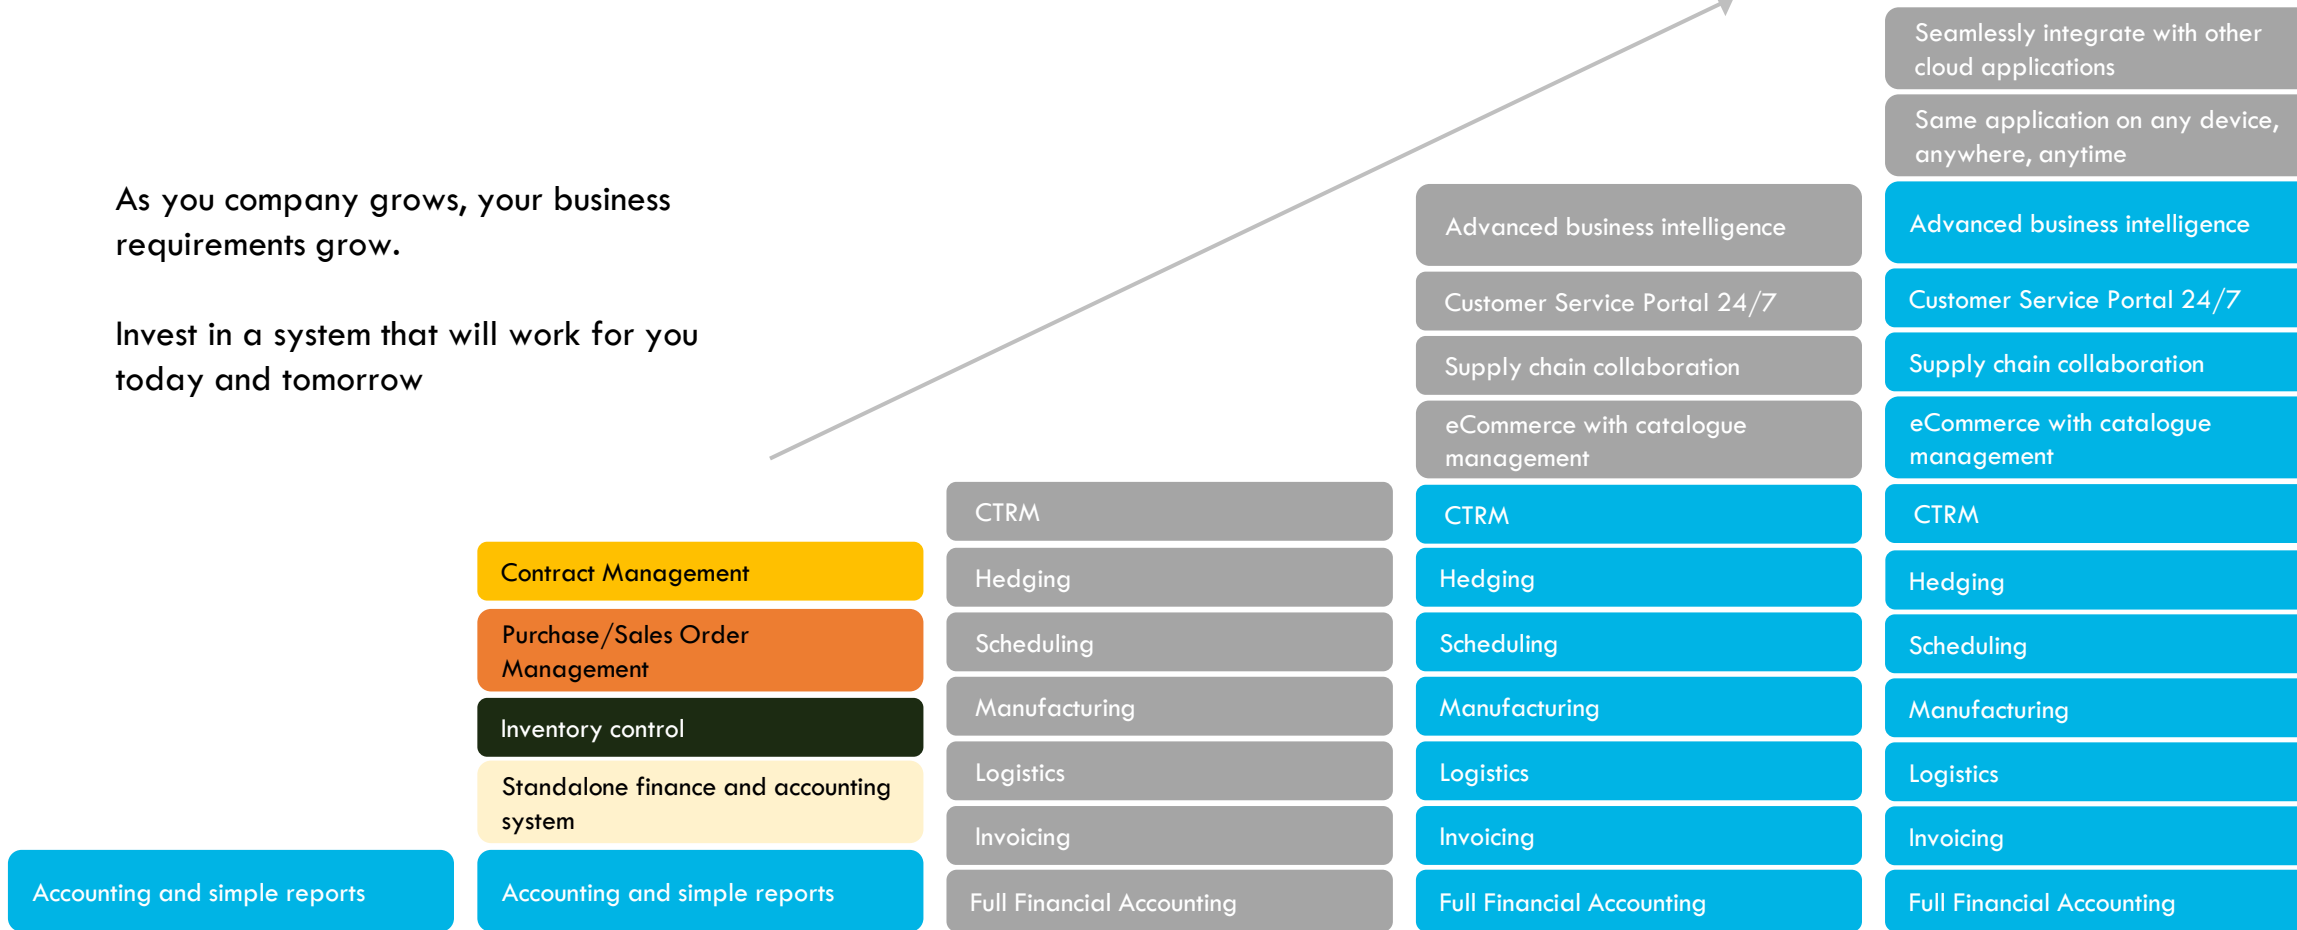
As you company grows, your business requirements grow.

Invest in a system that will work for you today and tomorrow

Accounting and simple reports

Contract Management

Purchase/Sales Order Management

Inventory control

Standalone finance and accounting system

Accounting and simple reports

CTRM

Hedging

Scheduling

Manufacturing

Logistics

Invoicing

Full Financial Accounting

Advanced business intelligence

Customer Service Portal 24/7

Supply chain collaboration

eCommerce with catalogue management

CTRM

Hedging

Scheduling

Manufacturing

Logistics

Invoicing

Full Financial Accounting

Seamlessly integrate with other cloud applications

Same application on any device, anywhere, anytime

Advanced business intelligence

Customer Service Portal 24/7

Supply chain collaboration

eCommerce with catalogue management

CTRM

Hedging

Scheduling

Manufacturing

Logistics

Invoicing

Full Financial Accounting